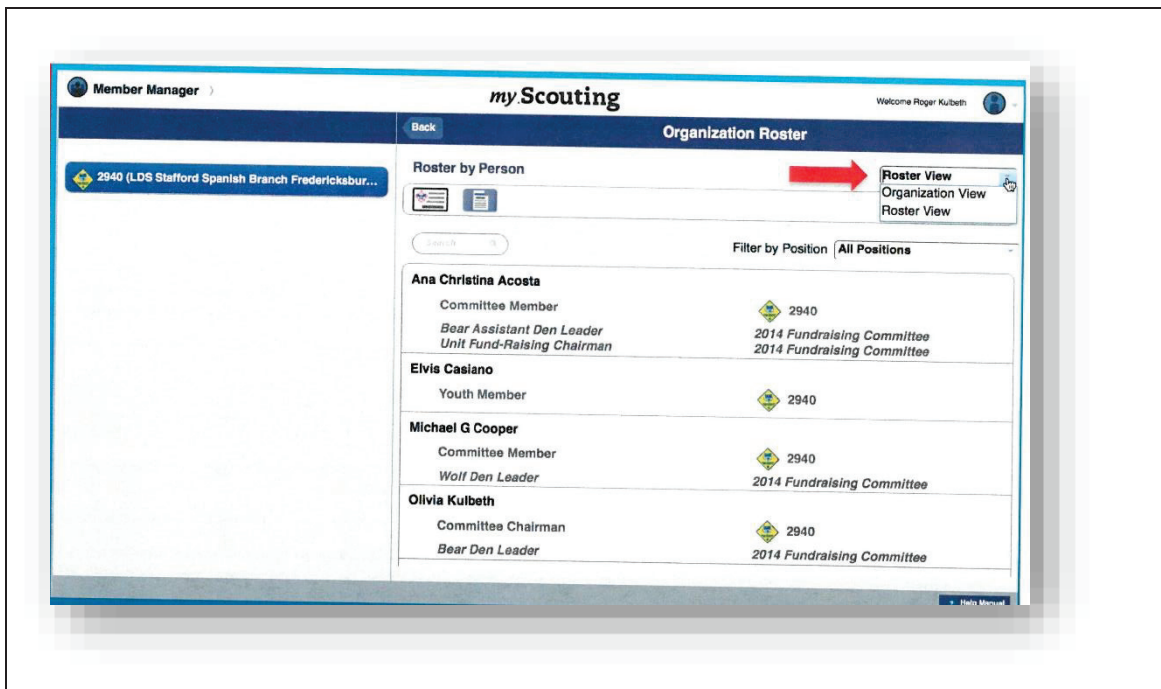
Member Manager

my Scouting

Welcome Roger Kulbeth

Back

Organization Roster

2940 (LDS Stafford Spanish Branch Fredericksbur...

Roster by Person

Roster View
Organization View
Roster View

Search

Filter by Position All Positions

Ana Christina Acosta

Committee Member 2940

Bear Assistant Den Leader 2014 Fundraising Committee
Unit Fund-Raising Chairman 2014 Fundraising Committee

Elvis Casiano

Youth Member 2940

Michael G Cooper

Committee Member 2940

Wolf Den Leader 2014 Fundraising Committee

Olivia Kulbeth

Committee Chairman 2940

Bear Den Leader 2014 Fundraising Committee

Help Manual